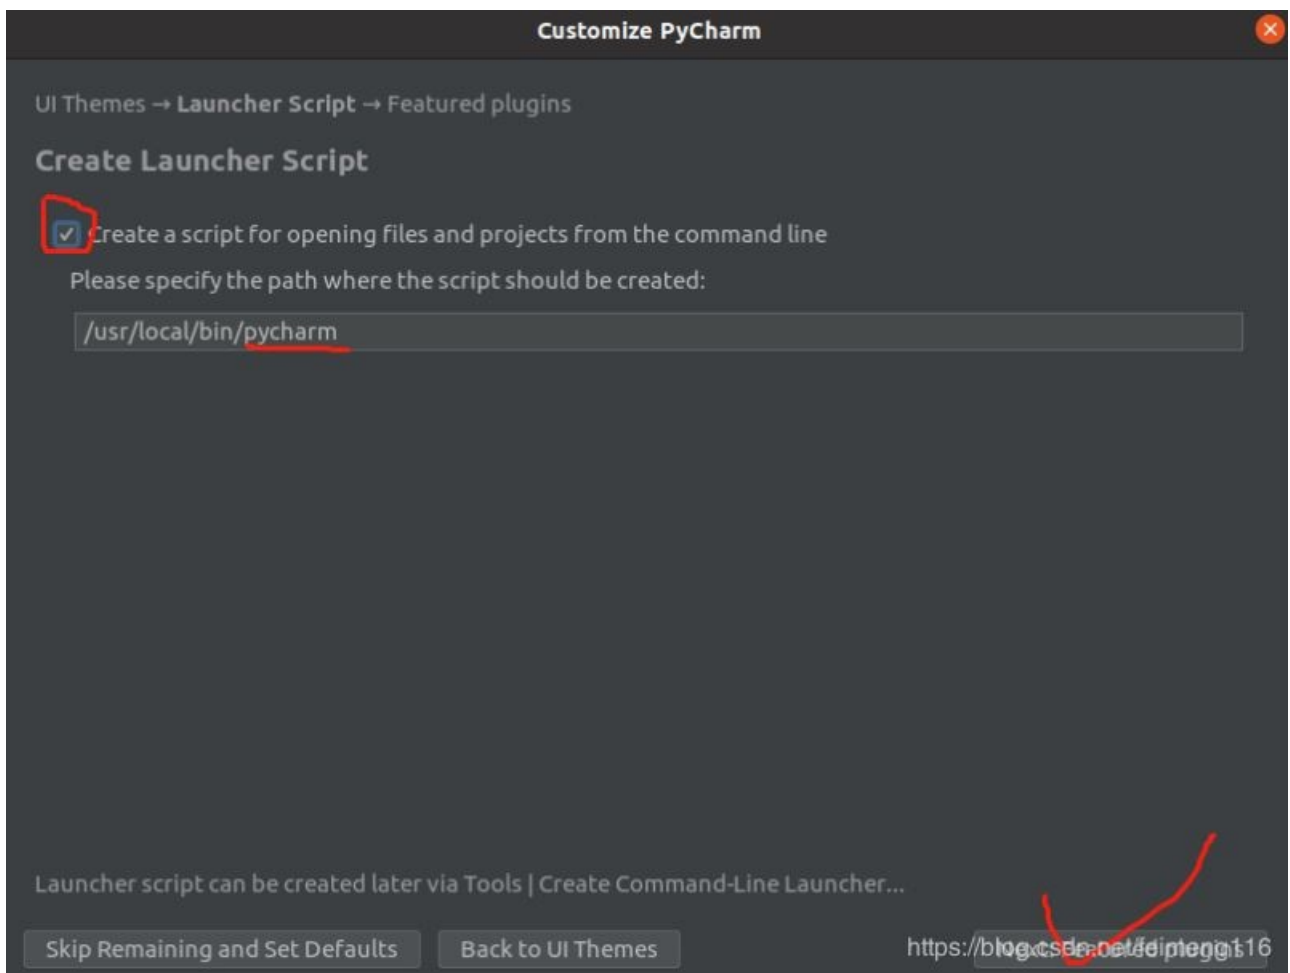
Customize PyCharm

UI Themes → Launcher Script → Featured plugins

Create Launcher Script

Create a script for opening files and projects from the command line

Please specify the path where the script should be created:

/usr/local/bin/pycharm

Launcher script can be created later via Tools | Create Command-Line Launcher...

Skip Remaining and Set Defaults

Back to UI Themes

https://blog.csdn.net/feimeng116